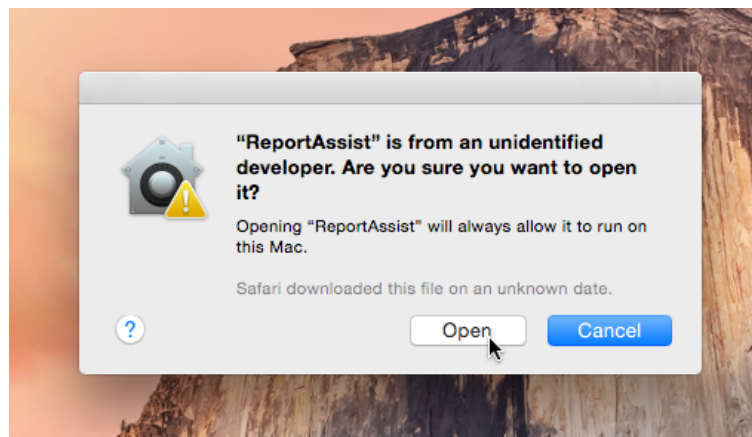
"ReportAssist" is from an unidentified developer. Are you sure you want to open it?

Opening "ReportAssist" will always allow it to run on this Mac.

Safari downloaded this file on an unknown date.

?

Open

Cancel